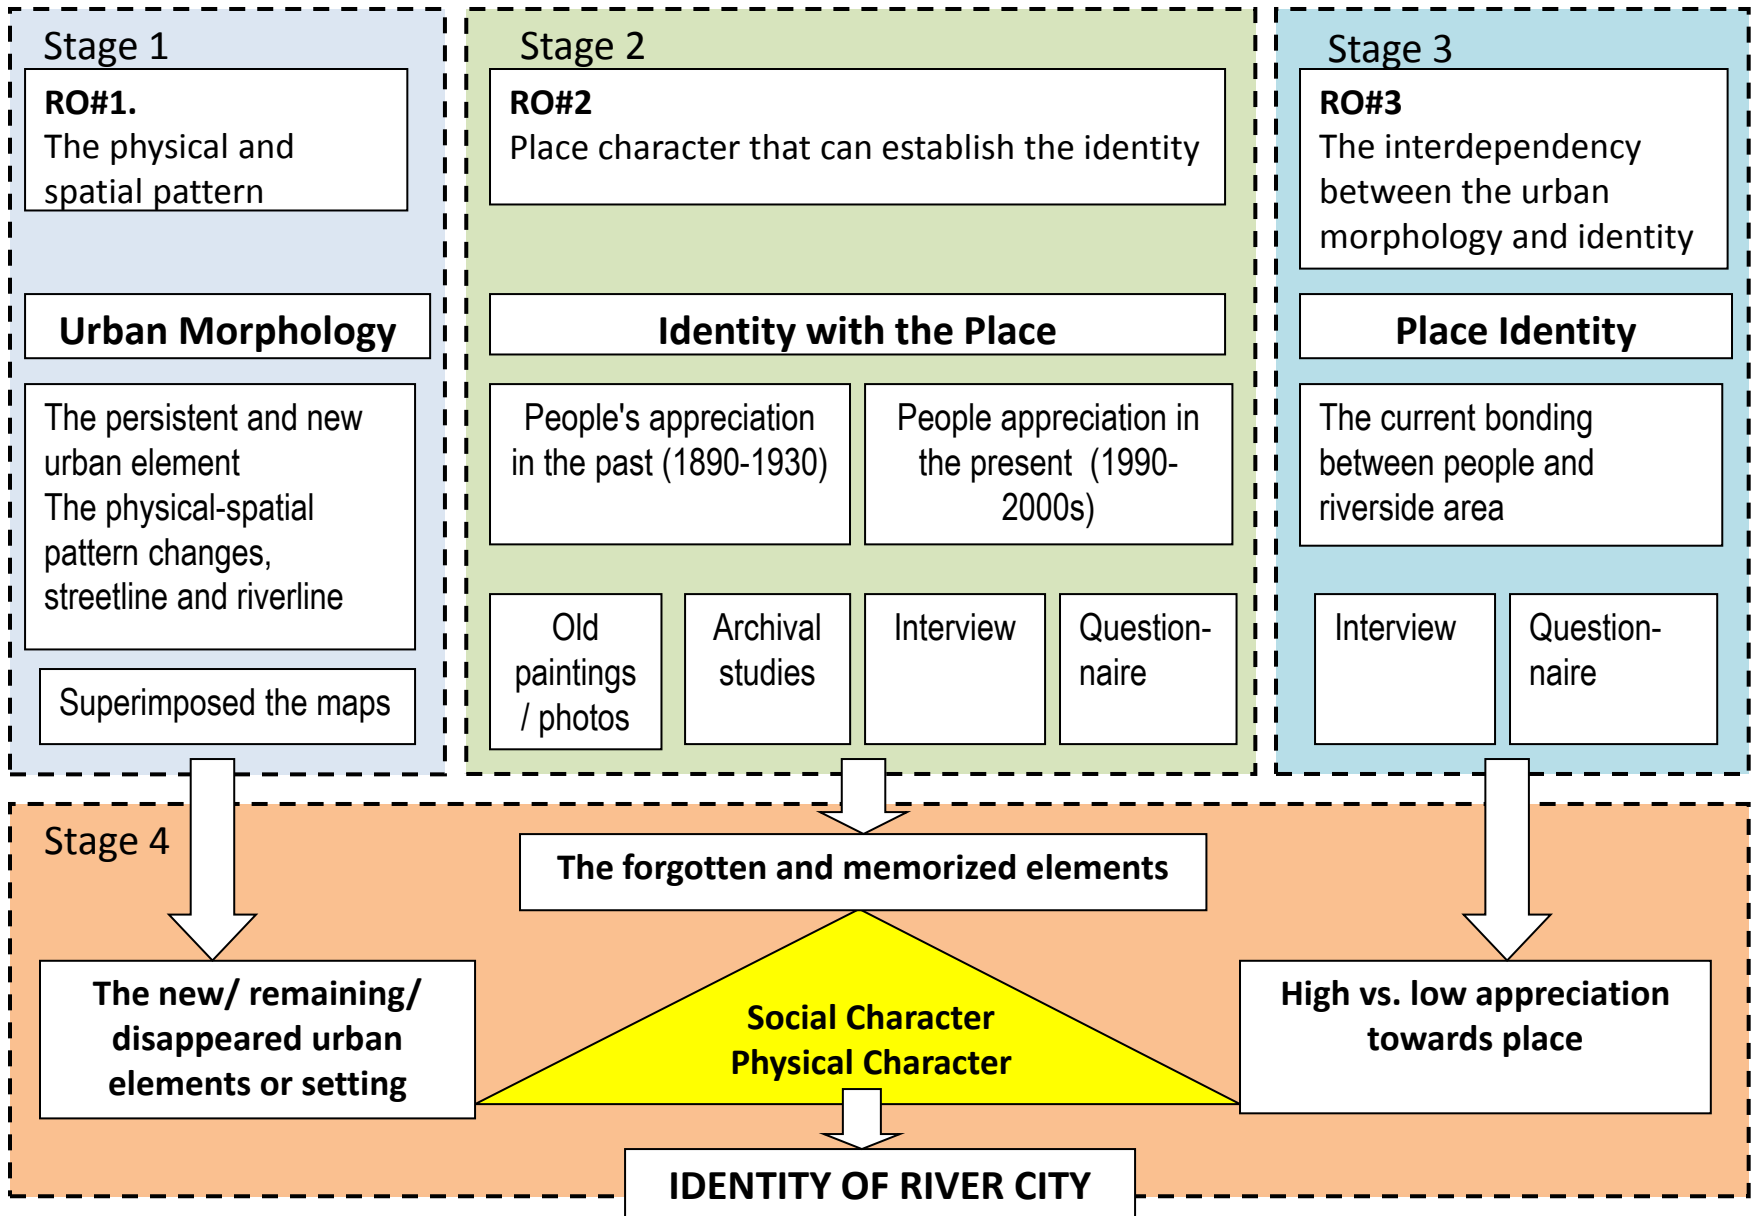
Stage 1

RO#1.
The physical and spatial pattern

Urban Morphology

The persistent and new urban element
The physical-spatial pattern changes, streetline and riverline

Superimposed the maps

Stage 2

RO#2
Place character that can establish the identity

Identity with the Place

People's appreciation in the past (1890-1930)

People appreciation in the present (1990-2000s)

Old paintings / photos

Archival studies

Interview

Question-naire

Stage 3

RO#3
The interdependency between the urban morphology and identity

Place Identity

The current bonding between people and riverside area

Interview

Question-naire

Stage 4

The forgotten and memorized elements

The new/ remaining/ disappeared urban elements or setting

Social Character
Physical Character

High vs. low appreciation towards place

IDENTITY OF RIVER CITY